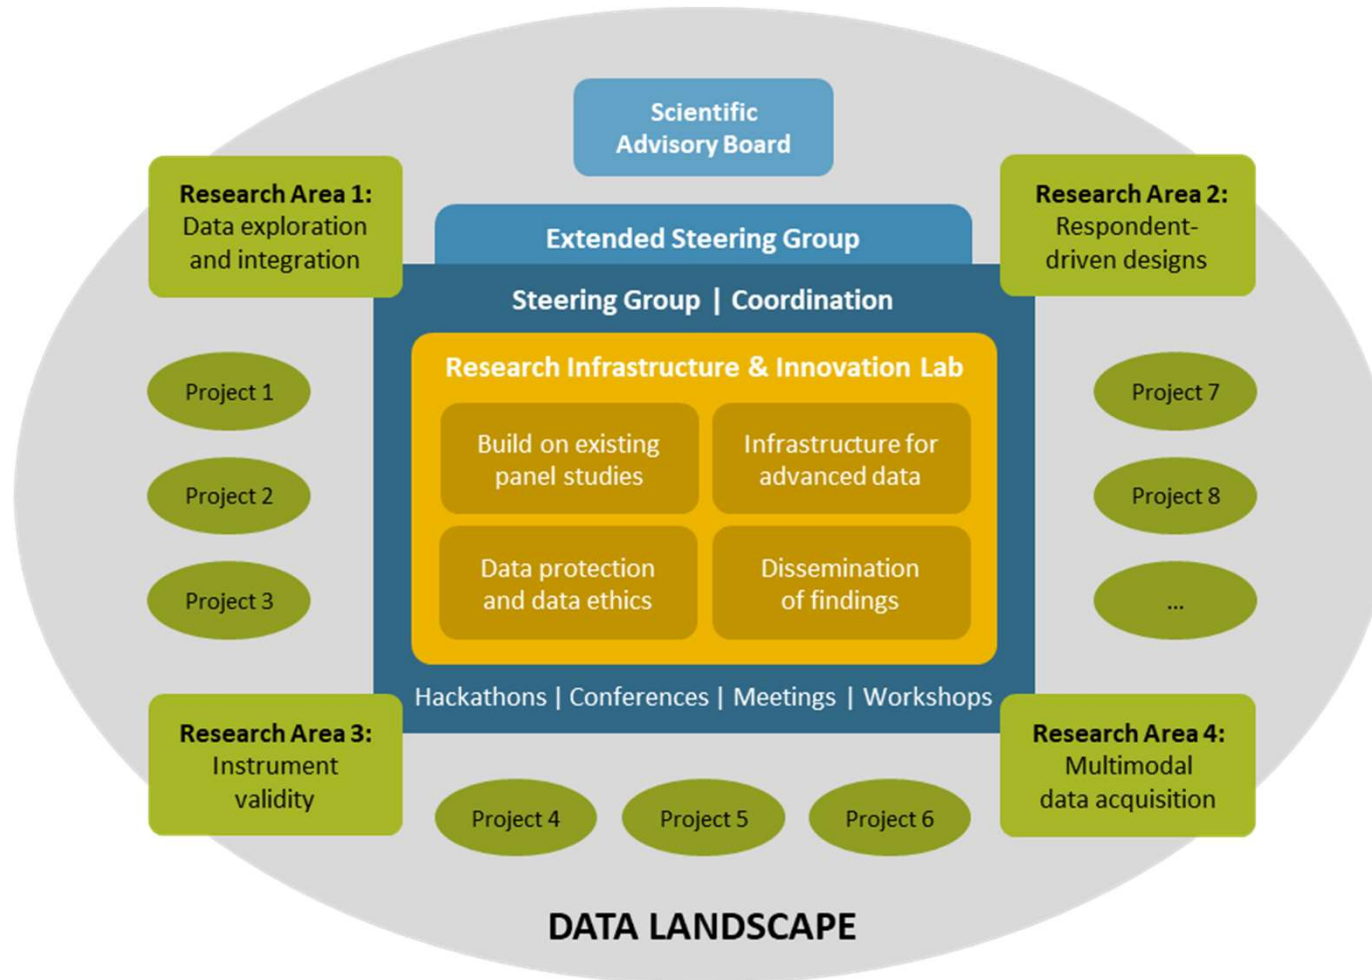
Scientific Advisory Board

Research Area 1: Data exploration and integration

Extended Steering Group

Research Area 2: Respondent-driven designs

Steering Group | Coordination

Research Infrastructure & Innovation Lab

Project 1

Build on existing panel studies

Infrastructure for advanced data

Project 7

Project 2

Project 8

Project 3

Data protection and data ethics

Dissemination of findings

...

Hackathons | Conferences | Meetings | Workshops

Research Area 3: Instrument validity

Research Area 4: Multimodal data acquisition

Project 4

Project 5

Project 6

DATA LANDSCAPE